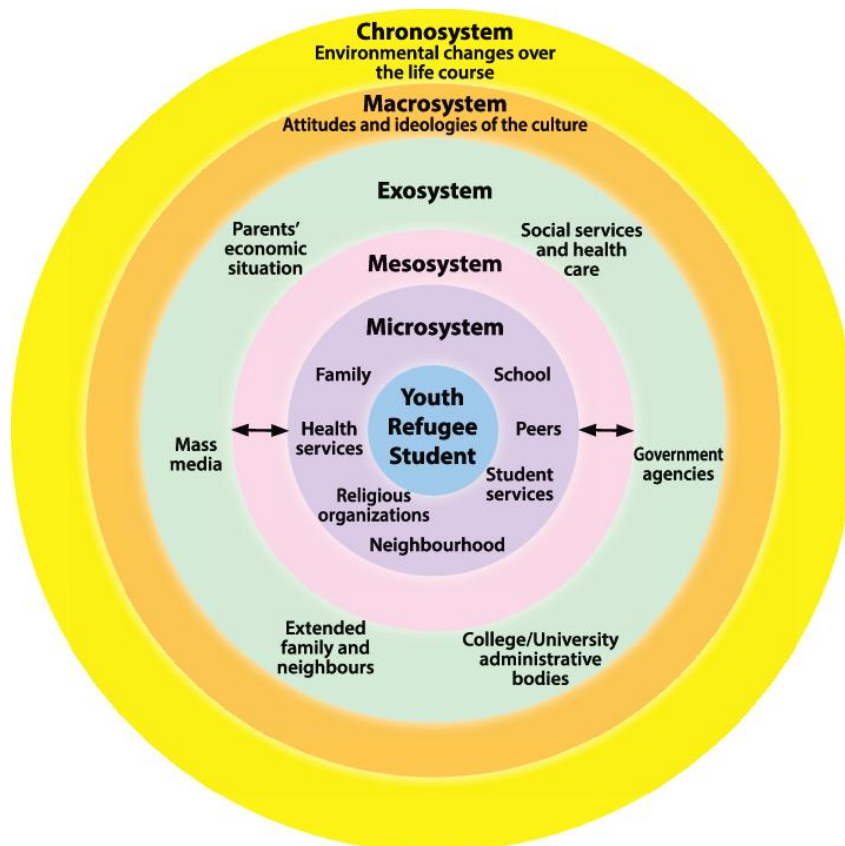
Chronosystem
Environmental changes over the life course

Macrosystem
Attitudes and ideologies of the culture

Exosystem

Parents' economic situation

Social services and health care

Mesosystem

Microsystem

Family

School

Youth Refugee Student

Health services

Peers

Mass media

Government agencies

Student services

Religious organizations

Neighbourhood

Extended family and neighbours

College/University administrative bodies